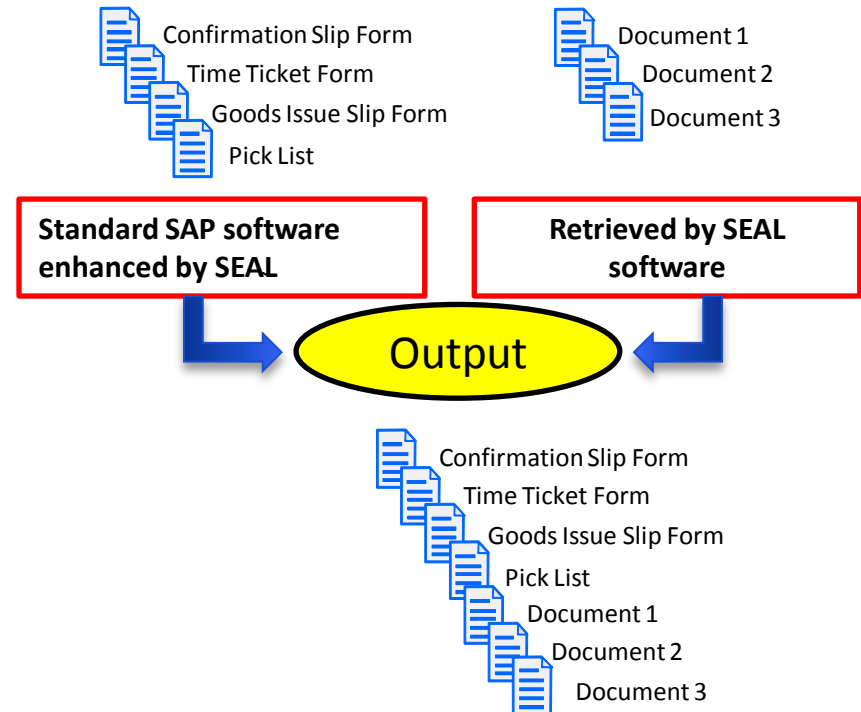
Confirmation Slip Form
Time Ticket Form
Goods Issue Slip Form
Pick List

Document 1
Document 2
Document 3

Standard SAP software enhanced by SEAL

Retrieved by SEAL software

Output

Confirmation Slip Form
Time Ticket Form
Goods Issue Slip Form
Pick List
Document 1
Document 2
Document 3